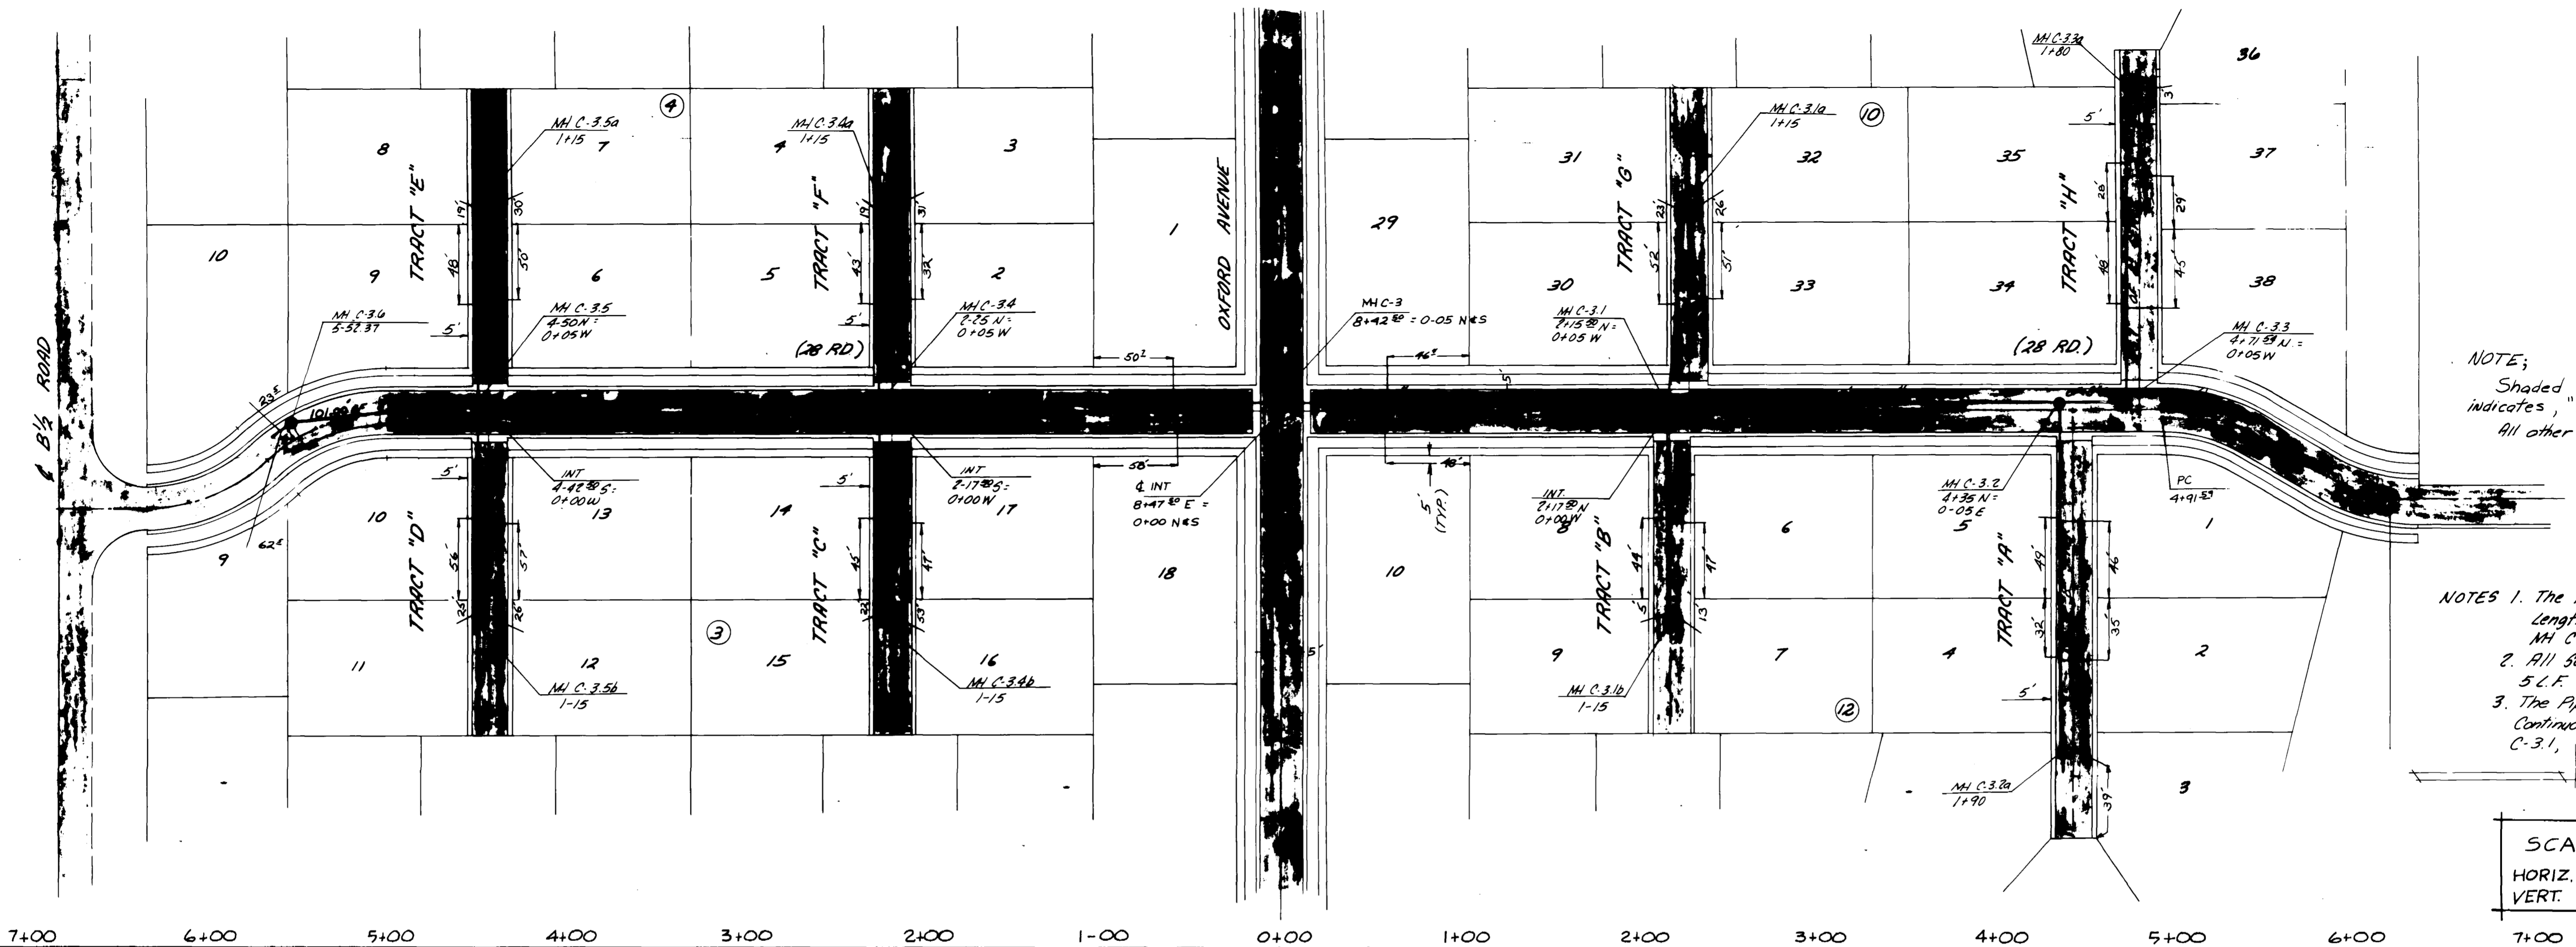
MH C-3.3a
1+80

36

MH C-3.5a
1+15

MH C-3.4a
1+15

MH C-3.1a
1+15

4

10

8

7

4

3

31

32

35

37

TRACT "E"

TRACT "F"

TRACT "G"

TRACT "H"

19'

30'

19'

31'

23'

26'

26'

29

3'

5'

10

9

18'

50'

6

5

43'

32'

2

1

OXFORD AVENUE

29

52'

51'

30

33

34

48'

45'

38

MH C-3.6
5-52.37

5'

MH C-3.5
4-50N =
0+05W

(28 RD)

5'

MH C-3.4
2-25 N =
0+05 W

50²

MH C-3
8+42⁸⁰ = 0-05 N&S

46³

5'

MH C-3.1
2+15⁸⁰ N =
0+05 W

(28 RD.)

MH C-3.3
4+71⁵³ N =
0+05W

NOTE;
Shaded
indicates, "
All other

8½ ROAD

23²

101.00

5'

INT
4-42⁵⁰ S:
0+00W

5'

INT
2-17⁵⁰ S:
0+00W

58'

℄ INT
8+47⁵⁰ E =
0+00 N&S

48'

5'
(TYP.)

INT
2+17⁵⁰ N
0+00W

MH C-3.2
4+35 N =
0-05 E

PC
4+91⁵³

10

13

14

17

18

10

8

6

5

1

9

62²

56'

57'

45'

47'

44'

47'

49'

46'

TRACT "D"

TRACT "C"

TRACT "B"

TRACT "A"

35'

26'

32'

33'

5'

13'

32'

35'

3

5'

NOTES 1. The
Lengt
MH C
2. All S
5 L.F.
3. The Pi
Continuo
C-3.1,

11

12

15

16

9

7

4

2

MH C-3.5b
1-15

MH C-3.4b
1-15

MH C-3.1b
1-15

12

5'

MH C-3.2a
1+90

39'

3

SCA
HORIZ.
VERT.

7+00 6+00 5+00 4+00 3+00 2+00 1-00 0+00 1+00 2+00 3+00 4+00 5+00 6+00 7+00